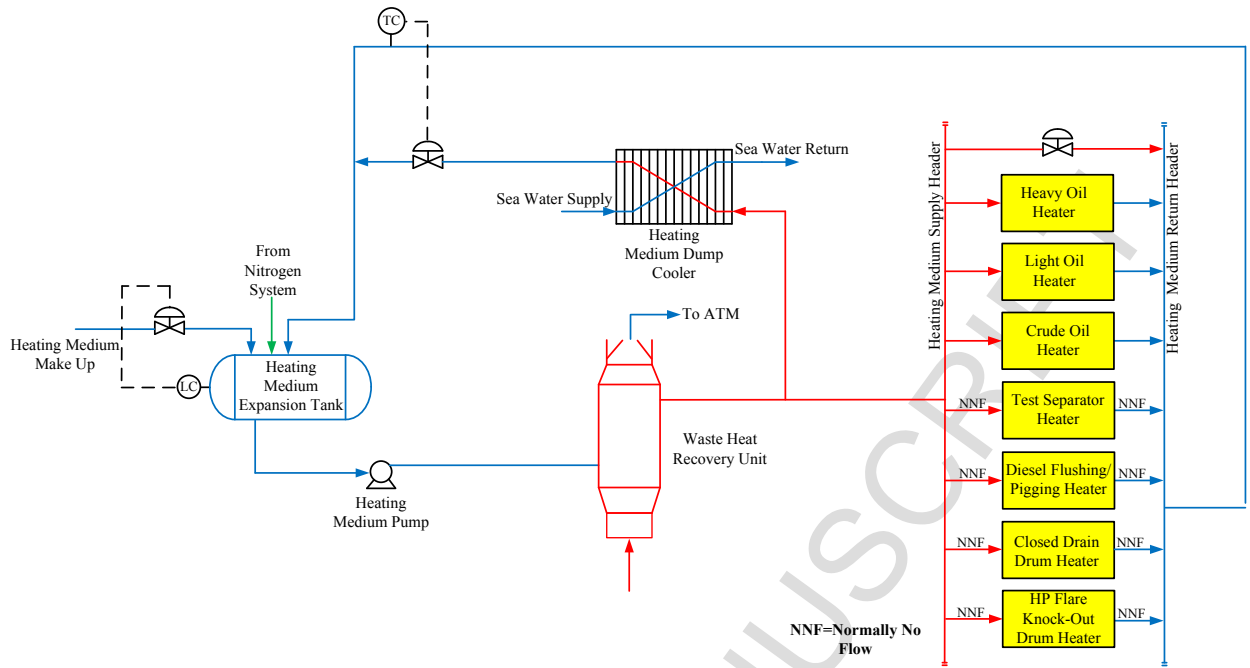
TC

Sea Water Return

Sea Water Supply

Heating Medium Dump Cooler

From Nitrogen System

Heating Medium Make Up

LC

Heating Medium Expansion Tank

To ATM

Waste Heat Recovery Unit

Heating Medium Pump

Heating Medium Supply Header

Heating Medium Return Header

Heavy Oil Heater

Light Oil Heater

Crude Oil Heater

NNF

Test Separator Heater

NNF

NNF

Diesel Flushing/ Pigging Heater

NNF

NNF

Closed Drain Drum Heater

NNF

NNF

HP Flare Knock-Out Drum Heater

NNF

NNF=Normally No Flow

USCRI